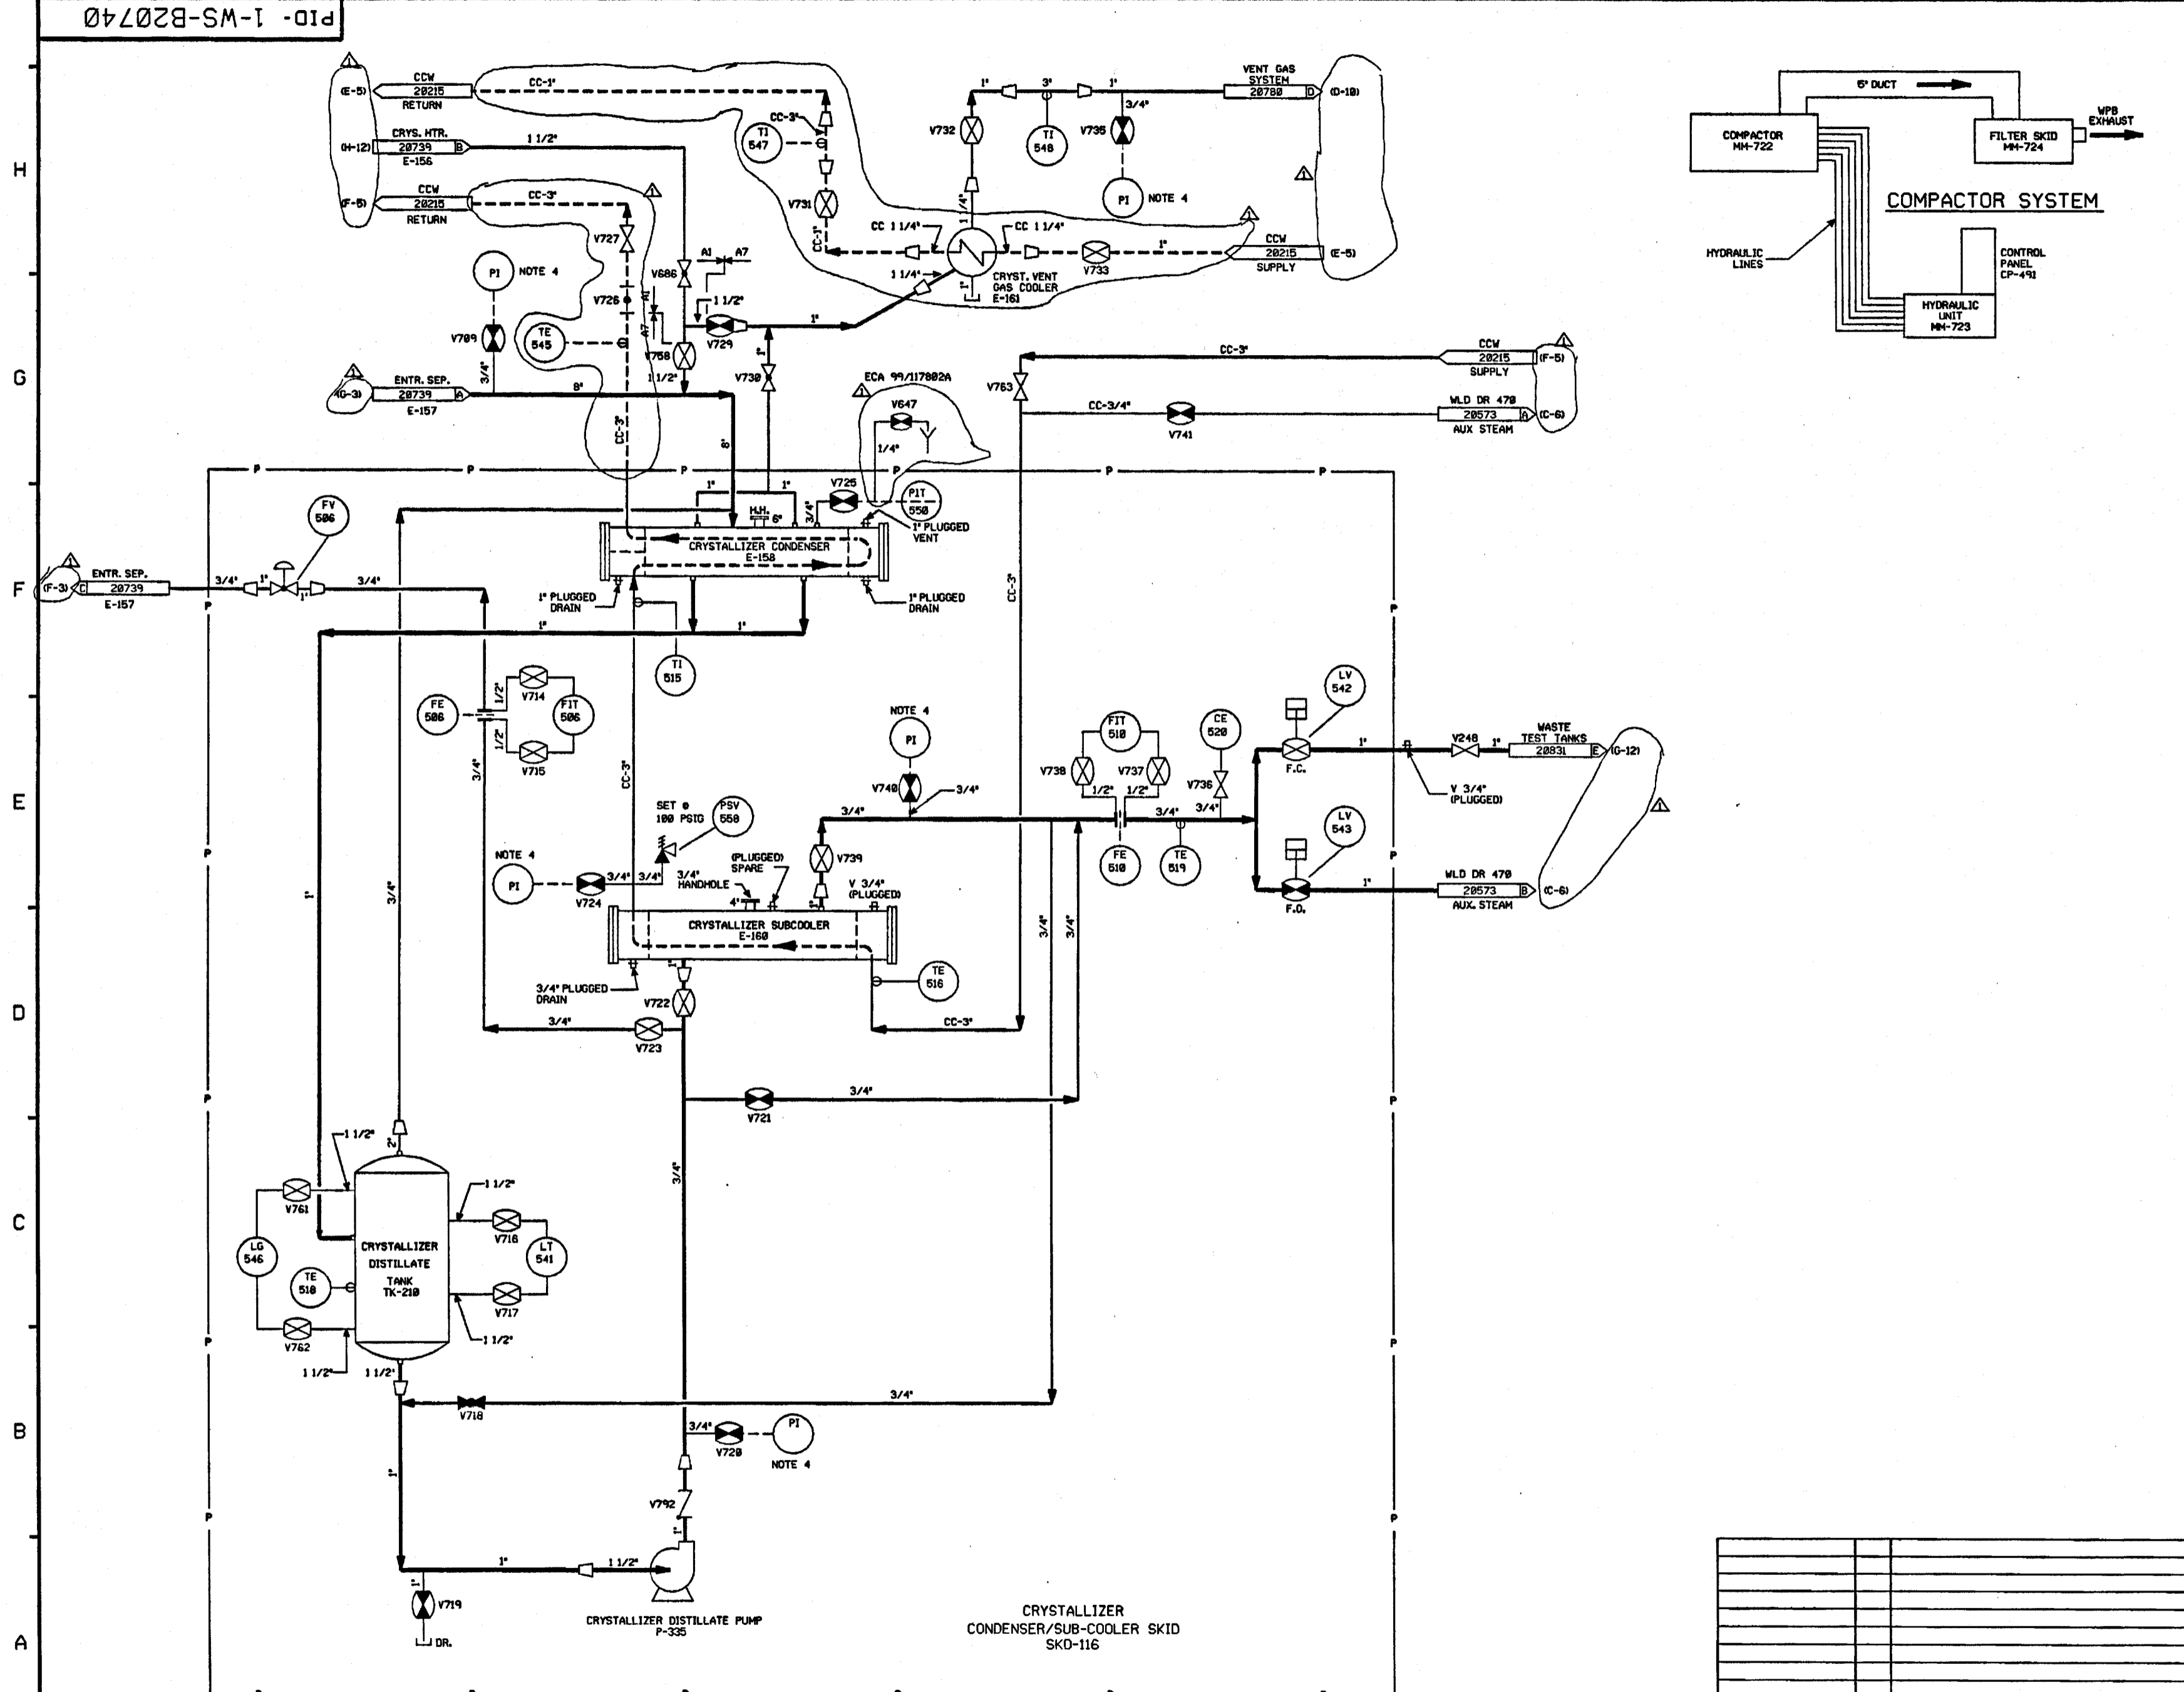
PID- 1-WS-B20740

H

G

F

E

D

C

B

A

CCW
20215
RETURN
(E-5)

CC-1"

CRYS. HTR.
20739
E-156
(H-12)

1 1/2"

CCW
20215
RETURN
(F-5)

CC-3"

CC-3"

TI
547

V731

CC-1"

V727

V686

A1 A7

PI NOTE 4

V726

V709

3/4"

TE
545

V758

1 1/2"

V729

1"

1 1/2"

ENTR. SEP.
20739
E-157
(G-3)

8"

V730

1"

V732

1"

3"

1"

VENT GAS SYSTEM
20780
(D-10)

TI
548

V735

3/4"

PI NOTE 4

1 1/4"

CC 1 1/4"

CC 1 1/4"

1 1/4"

CRYST. VENT GAS COOLER
E-161

V733

1"

CCW
20215
SUPPLY
(E-5)

5" DUCT

COMPACTOR
MM-722

FILTER SKID
MM-724

WPB EXHAUST

COMPACTOR SYSTEM

HYDRAULIC LINES

CONTROL PANEL
CP-491

HYDRAULIC UNIT
MM-723

CC-3"

CCW
20215
SUPPLY
(F-5)

V763

CC-3/4"

V741

WLD DR 470
20573
AUX STEAM
(C-6)

ECA 99/117802A

V647

1/4"

CC-3"

8"

P

P

P

P

P

P

1"

1"

H.H.
6"

3/4"

V725

PIT
550

1" PLUGGED VENT

CRYSTALLIZER CONDENSER
E-158

ENTR. SEP.
20739
E-157
(F-3)

3/4"

1"

FV
506

1"

3/4"

1" PLUGGED DRAIN

1" PLUGGED DRAIN

1"

1"

TI
515

CC-3"

FE
506

1/2"

V714

FIT
506

1/2"

V715

3/4"

CC-3"

NOTE 4
PI

V740

3/4"

FIT
510

V738

V737

1/2"

1/2"

CE
520

V736

3/4"

3/4"

LV
542

F.C.

1"

V248

1"

WASTE TEST TANKS
20831
(G-12)

V 3/4"
(PLUGGED)

LV
543

F.O.

1"

WLD DR 470
20573
AUX. STEAM
(C-6)

3/4"

FE
510

TE
519

SET @ 100 PSIG

PSV
550

NOTE 4
PI

V724

3/4"

3/4"

3/4" HANDHOLE

(PLUGGED) SPARE

4"

V739

V 3/4"
(PLUGGED)

CRYSTALLIZER SUBCOOLER
E-160

TE
516

3/4" PLUGGED DRAIN

V722

3/4"

V723

CC-3"

3/4"

3/4"

1"

3/4"

V721

3/4"

3/4"

1 1/2"

2"

1 1/2"

V761

V716

LG
546

CRYSTALLIZER DISTILLATE TANK
TK-210

LT
541

TE
518

V717

V762

1 1/2"

1 1/2"

1 1/2"

V718

3/4"

3/4"

V720

PI
NOTE 4

1"

V792

1"

1"

1 1/2"

1"

V719

DR.

CRYSTALLIZER DISTILLATE PUMP
P-335

CRYSTALLIZER
CONDENSER/SUB-COOLER SKID
SKD-116